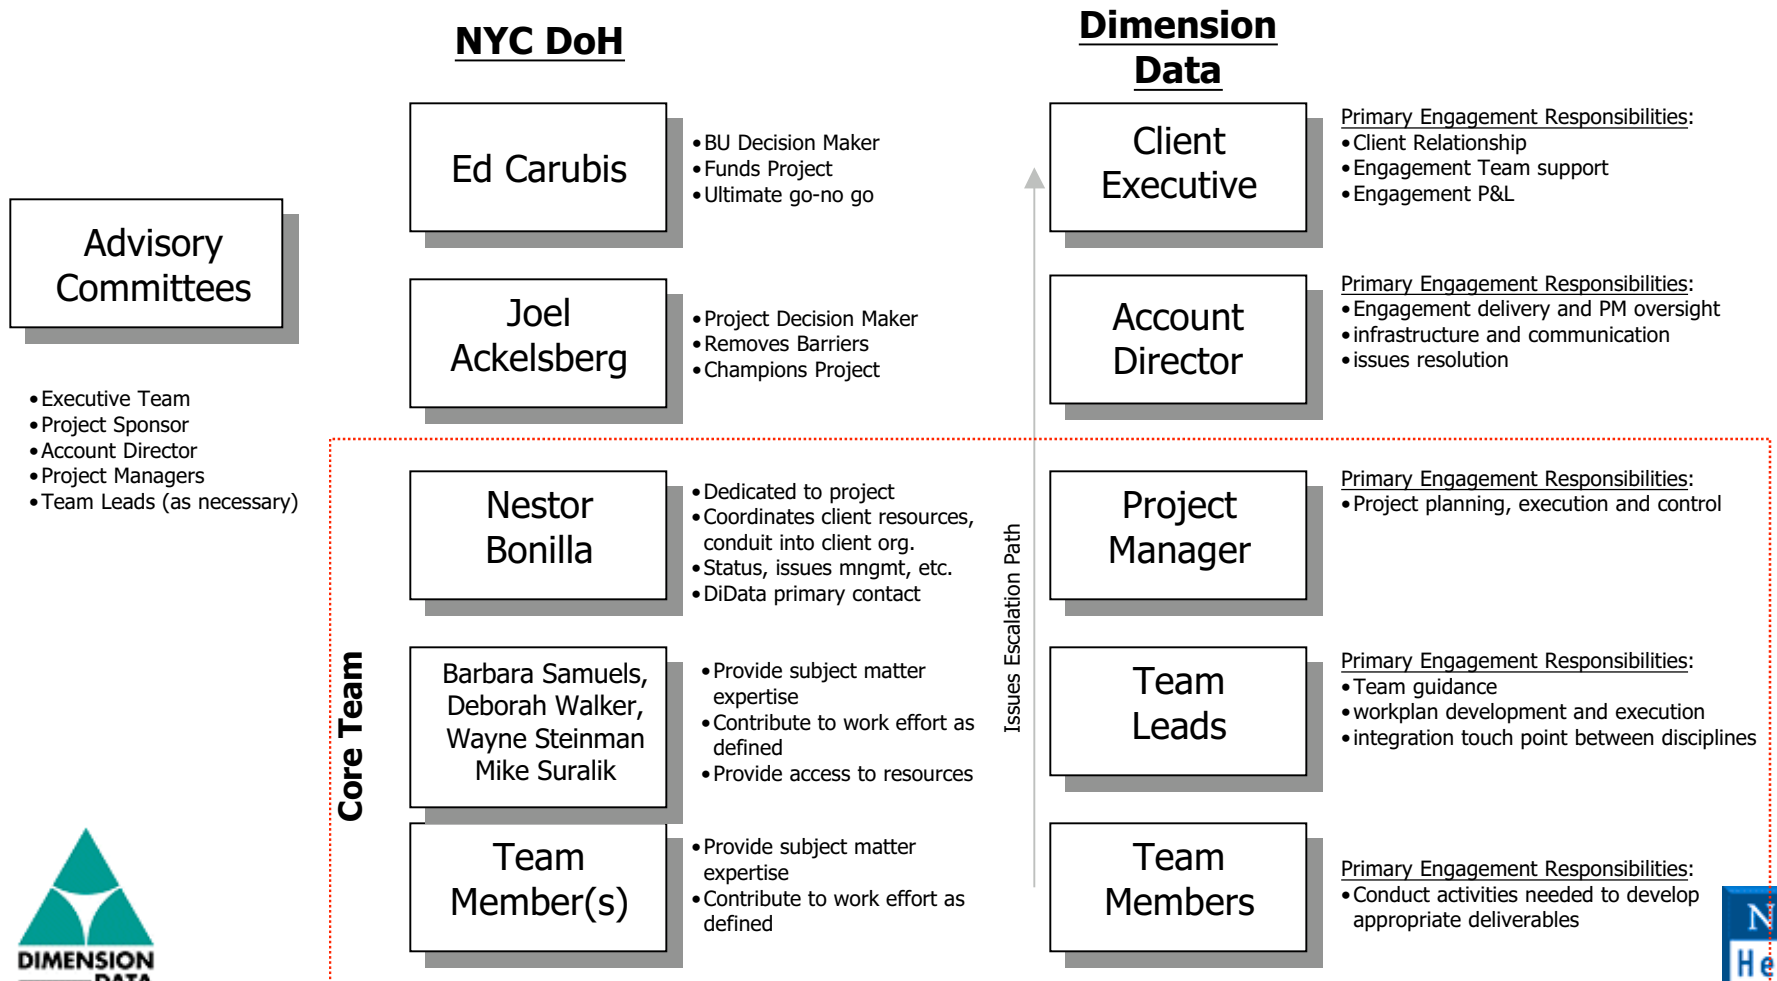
NYC DoH

Dimension Data

Advisory Committees

• Executive Team
• Project Sponsor
• Account Director
• Project Managers
• Team Leads (as necessary)

Ed Carubis

• BU Decision Maker
• Funds Project
• Ultimate go-no go

Joel Ackelsberg

• Project Decision Maker
• Removes Barriers
• Champions Project

Core Team

Nestor Bonilla

• Dedicated to project
• Coordinates client resources, conduit into client org.
• Status, issues mngmt, etc.
• DiData primary contact

Barbara Samuels, Deborah Walker, Wayne Steinman Mike Suralik

• Provide subject matter expertise
• Contribute to work effort as defined
• Provide access to resources

Team Member(s)

• Provide subject matter expertise
• Contribute to work effort as defined

Issues Escalation Path

Client Executive

Primary Engagement Responsibilities:
• Client Relationship
• Engagement Team support
• Engagement P&L

Account Director

Primary Engagement Responsibilities:
• Engagement delivery and PM oversight
• infrastructure and communication
• issues resolution

Project Manager

Primary Engagement Responsibilities:
• Project planning, execution and control

Team Leads

Primary Engagement Responsibilities:
• Team guidance
• workplan development and execution
• integration touch point between disciplines

Team Members

Primary Engagement Responsibilities:
• Conduct activities needed to develop appropriate deliverables

DIMENSION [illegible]

N He